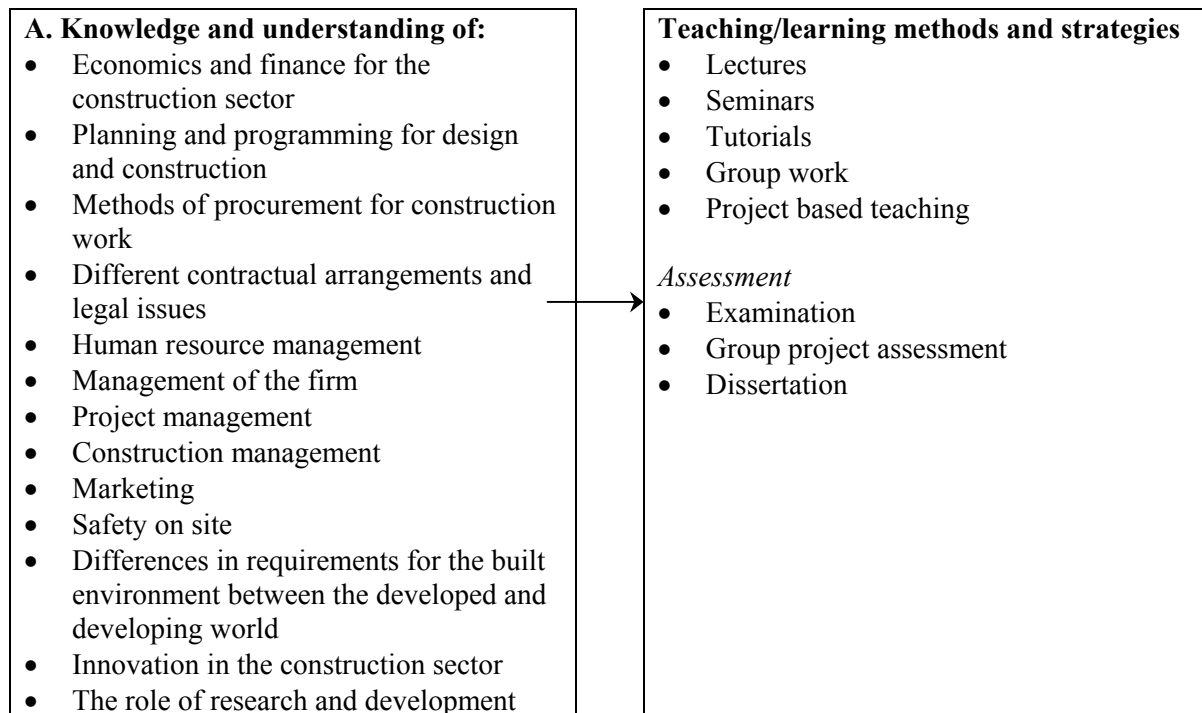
**A. Knowledge and understanding of:**
- Economics and finance for the construction sector
- Planning and programming for design and construction
- Methods of procurement for construction work
- Different contractual arrangements and legal issues
- Human resource management
- Management of the firm
- Project management
- Construction management
- Marketing
- Safety on site
- Differences in requirements for the built environment between the developed and developing world
- Innovation in the construction sector
- The role of research and development

**Teaching/learning methods and strategies**
- Lectures
- Seminars
- Tutorials
- Group work
- Project based teaching

*Assessment*
- Examination
- Group project assessment
- Dissertation